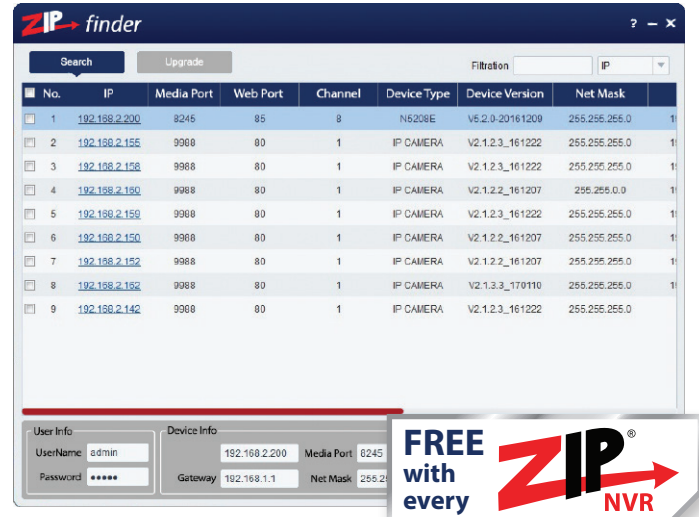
ZIP finder

? – ✕

Search Upgrade Filtration IP

| No. | IP | Media Port | Web Port | Channel | Device Type | Device Version | Net Mask |
|---|---|---|---|---|---|---|---|
| 1 | 192.168.2.200 | 8245 | 85 | 8 | N5208E | V5.2.0-20161209 | 255.255.255.0 |
| 2 | 192.168.2.155 | 9988 | 80 | 1 | IP CAMERA | V2.1.2.3_161222 | 255.255.255.0 |
| 3 | 192.168.2.158 | 9988 | 80 | 1 | IP CAMERA | V2.1.2.3_161222 | 255.255.255.0 |
| 4 | 192.168.2.160 | 9988 | 80 | 1 | IP CAMERA | V2.1.2.2_161207 | 255.255.0.0 |
| 5 | 192.168.2.159 | 9988 | 80 | 1 | IP CAMERA | V2.1.2.3_161222 | 255.255.255.0 |
| 6 | 192.168.2.150 | 9988 | 80 | 1 | IP CAMERA | V2.1.2.2_161207 | 255.255.255.0 |
| 7 | 192.168.2.152 | 9988 | 80 | 1 | IP CAMERA | V2.1.2.2_161207 | 255.255.255.0 |
| 8 | 192.168.2.162 | 9988 | 80 | 1 | IP CAMERA | V2.1.3.3_170110 | 255.255.255.0 |
| 9 | 192.168.2.142 | 9988 | 80 | 1 | IP CAMERA | V2.1.2.3_161222 | 255.255.255.0 |

User Info
UserName admin
Password •••••

Device Info
192.168.2.200 Media Port 8245
Gateway 192.168.1.1 Net Mask 255.2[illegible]

FREE with every ZIP® NVR